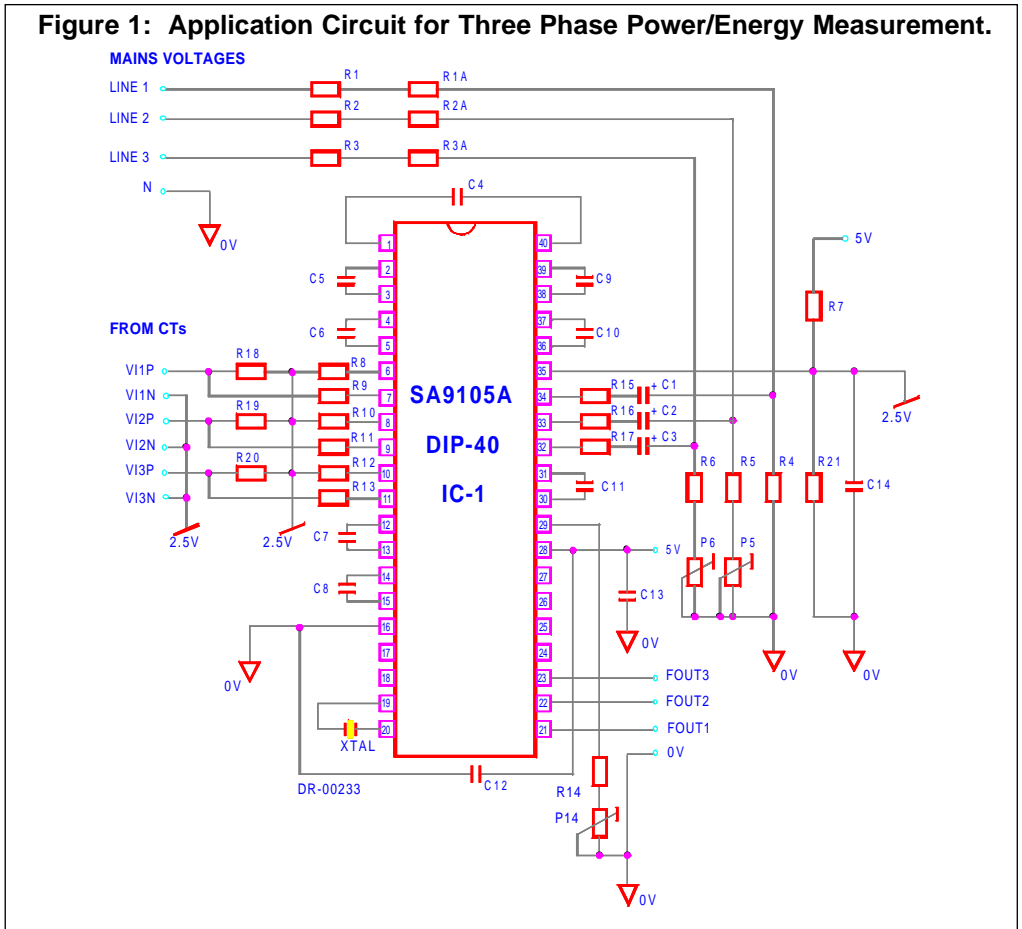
Figure 1: Application Circuit for Three Phase Power/Energy Measurement.

MAINS VOLTAGES
LINE 1
LINE 2
LINE 3
N
R1
R1A
R2
R2A
R3
R3A
0V
C4
1
40
2
39
3
38
4
37
5
36
6
35
7
34
8
33
9
32
10
31
11
30
12
29
13
28
14
27
15
26
16
25
17
24
18
23
19
22
20
21
C5
C9
C6
C10
FROM CTs
VI1P
VI1N
VI2P
VI2N
VI3P
VI3N
R18
R8
R9
R19
R10
R11
R20
R12
R13
SA9105A
DIP-40
IC-1
R15
+ C1
R16
+ C2
R17
+ C3
C11
5V
R7
2.5V
R6
R5
R4
R21
C14
2.5V
2.5V
C7
C8
5V
P6
P5
C13
0V
0V
0V
0V
FOUT3
FOUT2
FOUT1
0V
XTAL
DR-00233
C12
R14
P14
0V